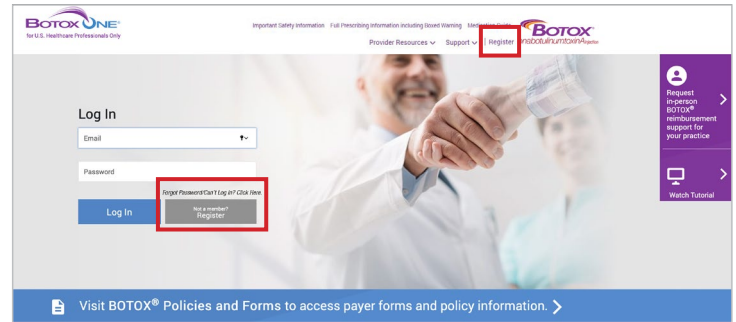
BOTOX ONE®
for U.S. Healthcare Professionals Only

Important Safety Information Full Prescribing Information Including Boxed Warning Medication Guide

Provider Resources ∨ Support ∨ | Register

BOTOX®
onabotulinumtoxinA for injection

Log In

Email

Password

Forgot Password/Can't Log in? Click Here.

Log In

Not a member?
Register

Request in-person BOTOX® reimbursement support for your practice

Watch Tutorial

Visit BOTOX® Policies and Forms to access payer forms and policy information.